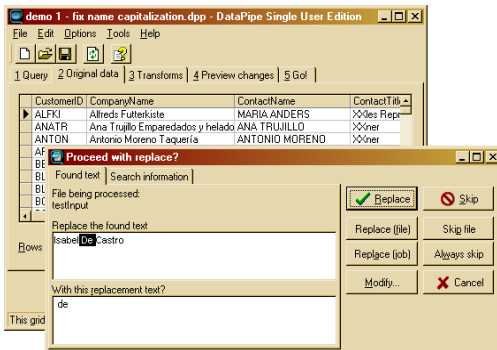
demo 1 - fix name capitalization.dpp - DataPipe Single User Edition

File Edit Options Tools Help

1 Query 2 Original data 3 Transforms 4 Preview changes 5 Go!

| | CustomerID | CompanyName | ContactName | ContactTitl |
|---|---|---|---|---|
| ▶ | ALFKI | Alfreds Futterkiste | MARIA ANDERS | XXles Repr |
| | ANATR | Ana Trujillo Emparedados y helado | ANA TRUJILLO | XXner |
| | ANTON | Antonio Moreno Taquería | ANTONIO MORENO | XXner |
| | AR | | | |
| | BE | | | |
| | BL | | | |
| | BL | | | |
| | BO | | | |
| | BC | | | |

Rows

This grid

Proceed with replace?

Found text Search information

File being processed:
testInput

Replace the found text

Isabel De Castro

With this replacement text?

de

Replace

Skip

Replace (file)

Skip file

Replace (job)

Always skip

Modify...

Cancel